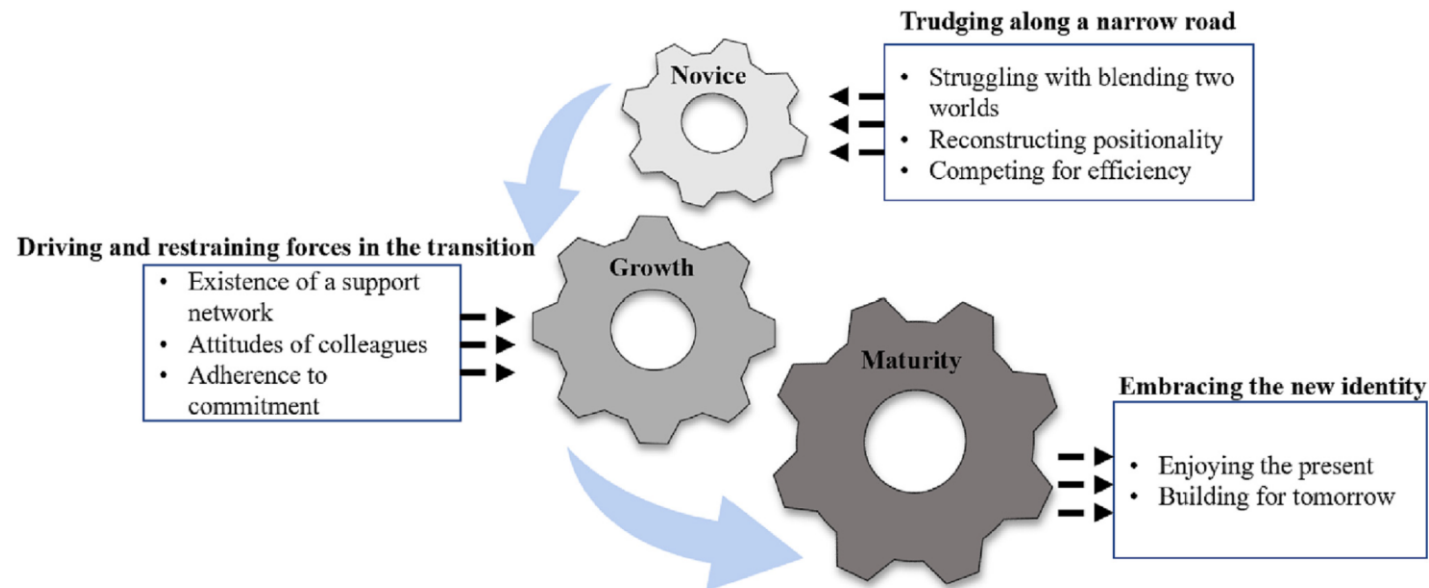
Trudging along a narrow road

Novice

- Struggling with blending two worlds
- Reconstructing positionality
- Competing for efficiency

Driving and restraining forces in the transition

- Existence of a support network
- Attitudes of colleagues
- Adherence to commitment

Growth

Maturity

Embracing the new identity

- Enjoying the present
- Building for tomorrow